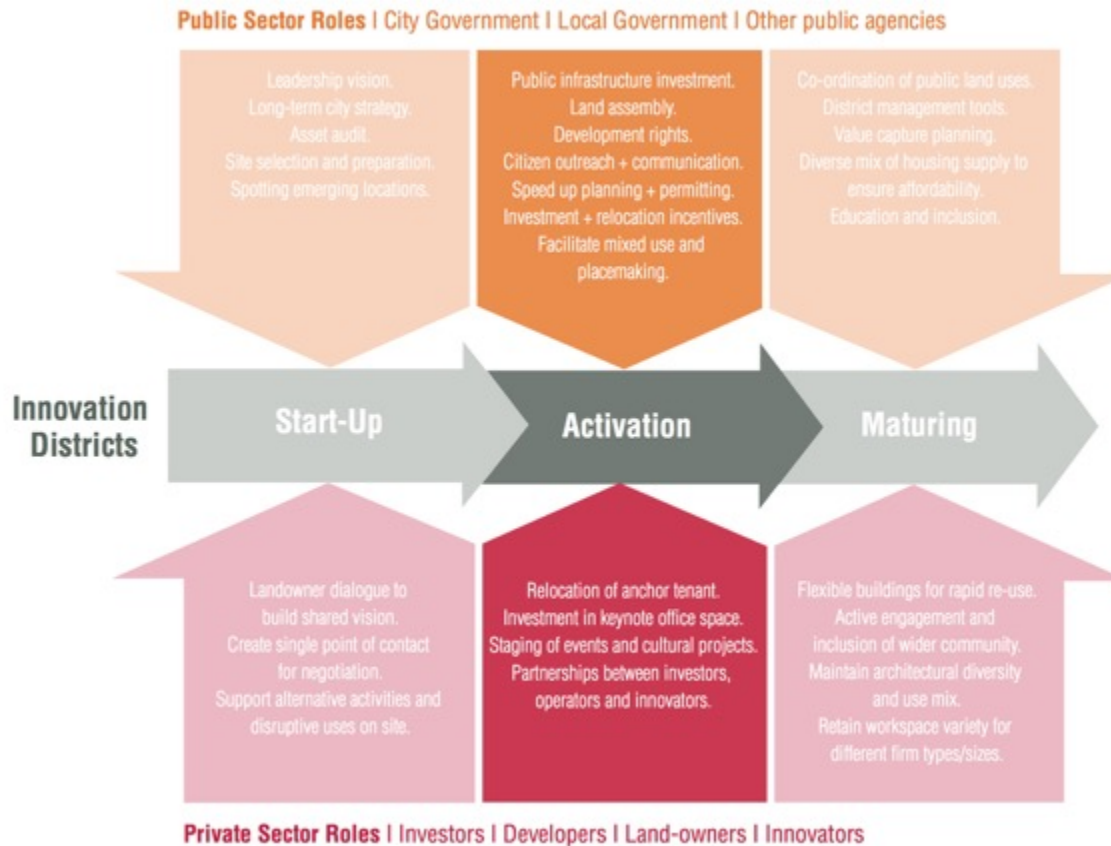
Public Sector Roles | City Government | Local Government | Other public agencies

Leadership vision.
Long-term city strategy.
Asset audit.
Site selection and preparation.
Spotting emerging locations.

Public infrastructure investment.
Land assembly.
Development rights.
Citizen outreach + communication.
Speed up planning + permitting.
Investment + relocation incentives.
Facilitate mixed use and placemaking.

Co-ordination of public land uses.
District management tools.
Value capture planning.
Diverse mix of housing supply to ensure affordability.
Education and inclusion.

Innovation Districts

Start-Up

Activation

Maturing

Landowner dialogue to build shared vision.
Create single point of contact for negotiation.
Support alternative activities and disruptive uses on site.

Relocation of anchor tenant.
Investment in keynote office space.
Staging of events and cultural projects.
Partnerships between investors, operators and innovators.

Flexible buildings for rapid re-use.
Active engagement and inclusion of wider community.
Maintain architectural diversity and use mix.
Retain workspace variety for different firm types/sizes.

Private Sector Roles | Investors | Developers | Land-owners | Innovators